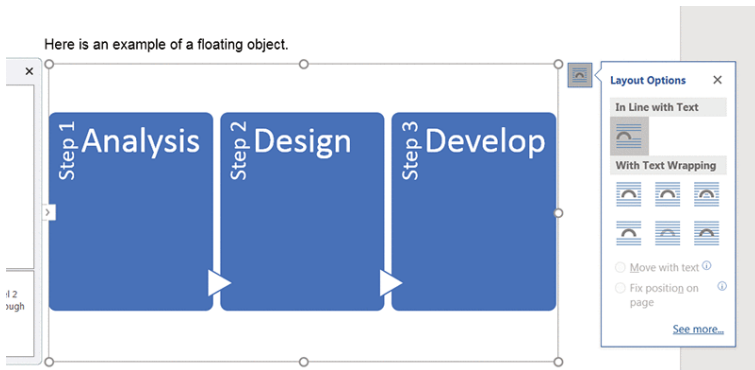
Here is an example of a floating object.

×

Step 1 Analysis

Step 2 Design

Step 3 Develop

l 2
ough

Layout Options ×

In Line with Text

With Text Wrapping

Move with text

Fix position on page

See more...